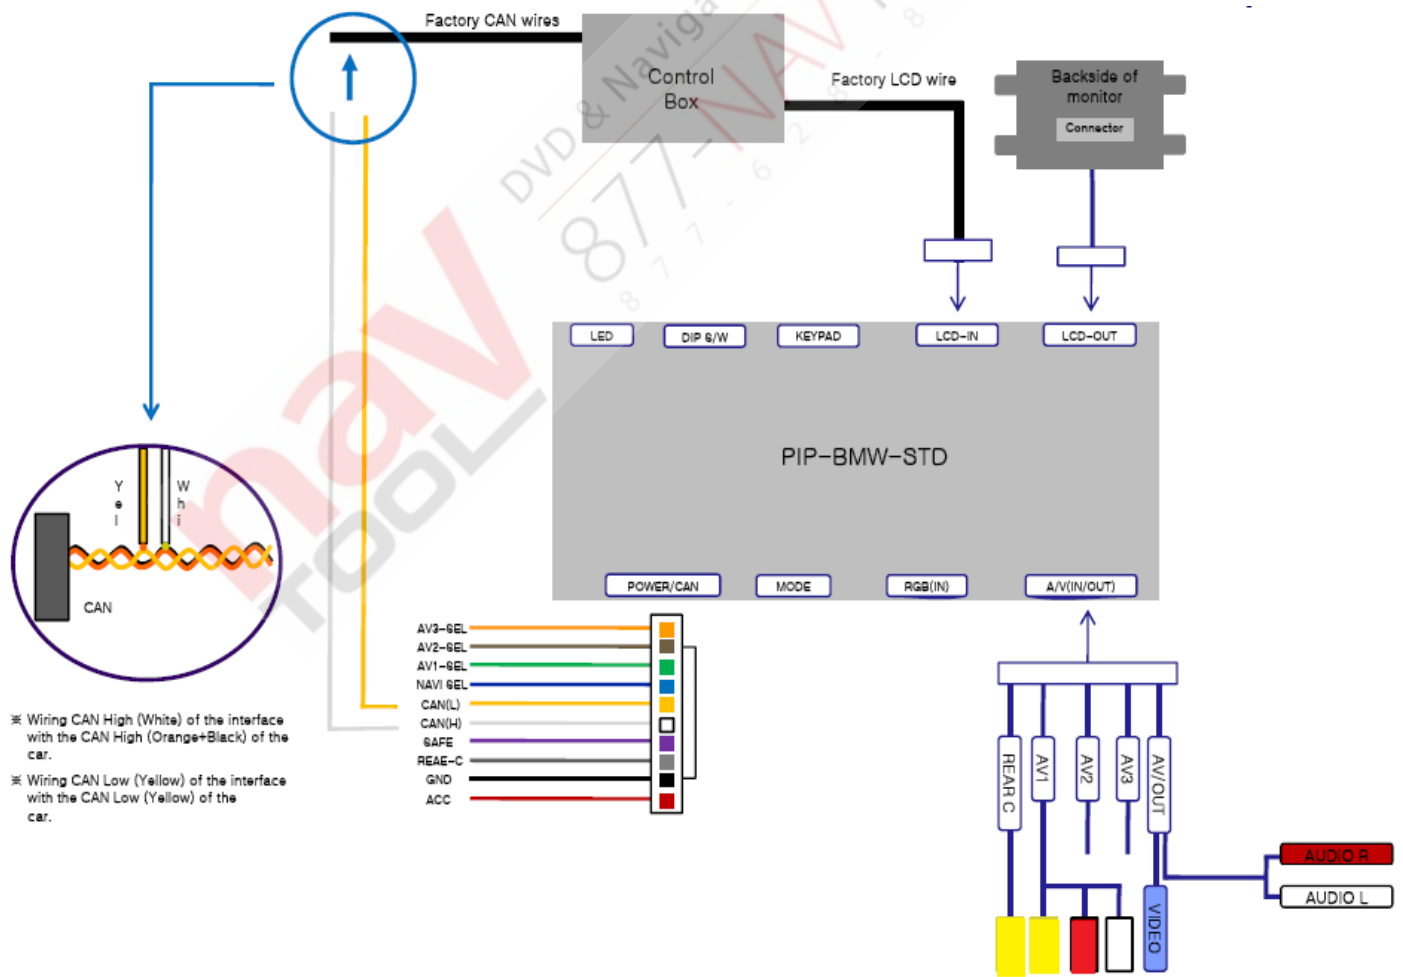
Factory CAN wires

Control Box

Factory LCD wire

Backside of monitor

Connector

DVD & Naviga

877-NAV

8 2 6 7 7 8

nav TOOL

LED

DIP S/W

KEYPAD

LCD-IN

LCD-OUT

PIP-BMW-STD

POWER/CAN

MODE

RGB(IN)

A/V(IN/OUT)

Y e l

W h i

CAN

AV3-SEL
AV2-SEL
AV1-SEL
NAVI SEL
CAN(L)
CAN(H)
SAFE
REAE-C
GND
ACC

※ Wiring CAN High (White) of the interface with the CAN High (Orange+Black) of the car.

※ Wiring CAN Low (Yellow) of the interface with the CAN Low (Yellow) of the car.

REAR C

AV1

AV2

AV3

AV/OUT

VIDEO

AUDIO R

AUDIO L